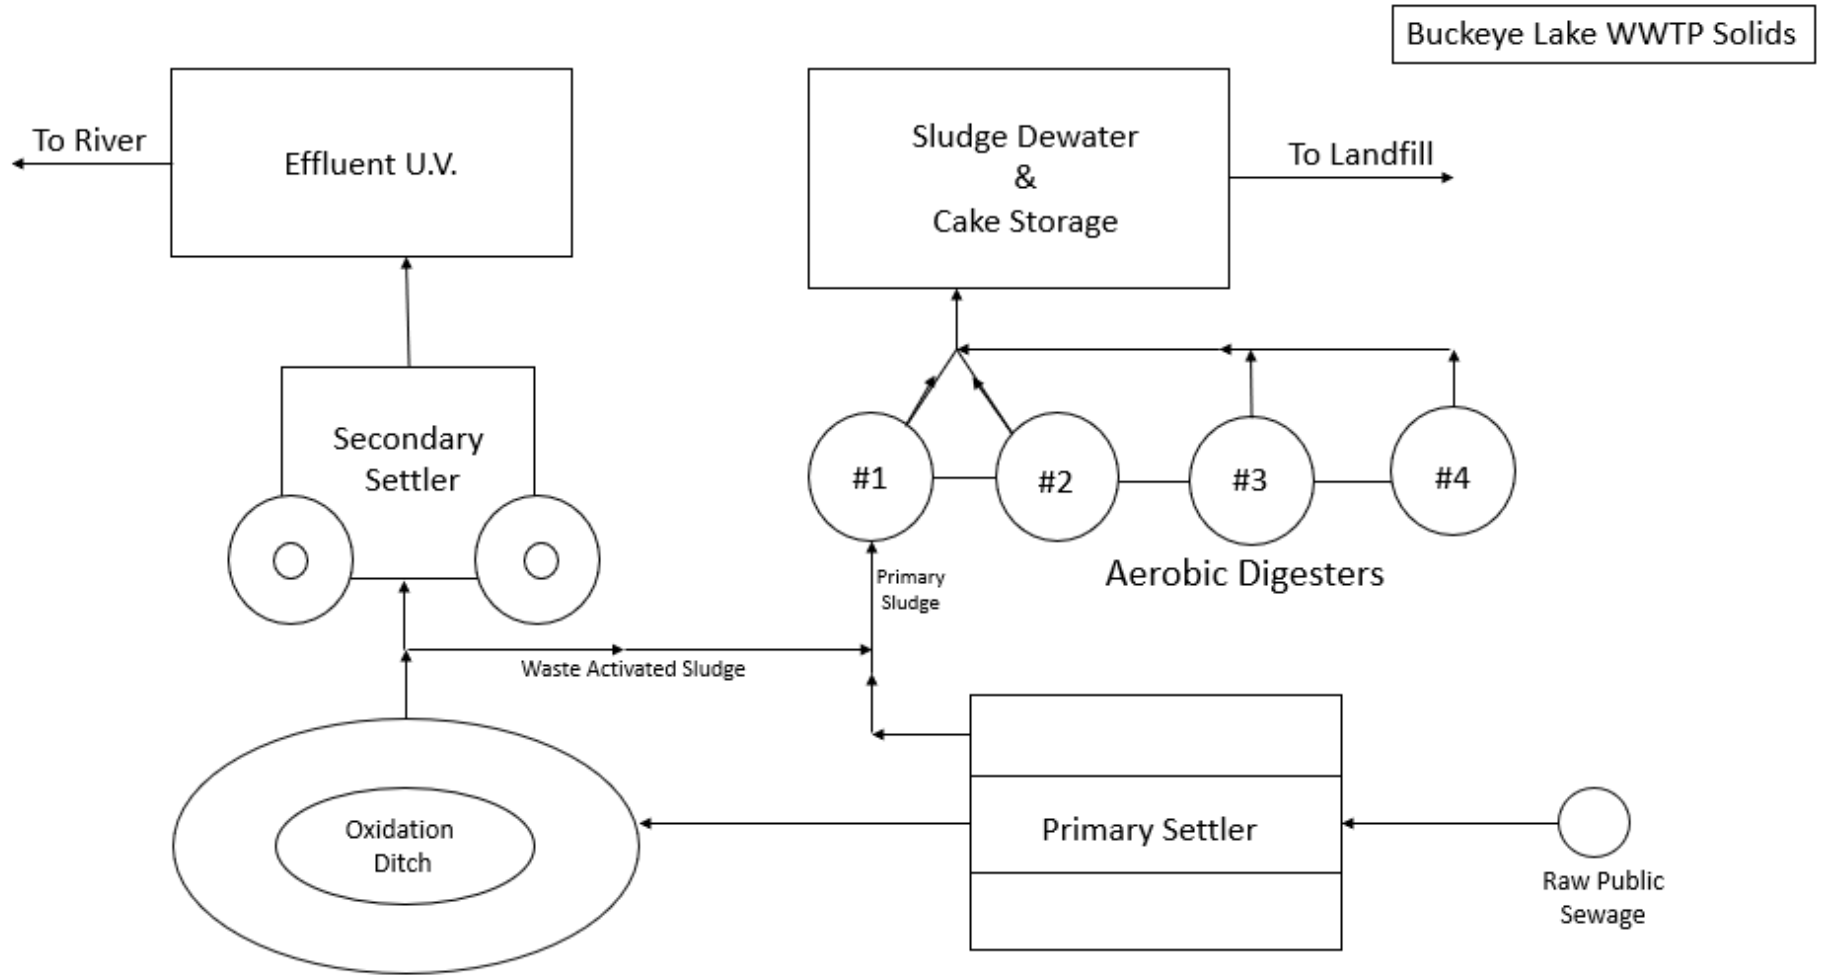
Buckeye Lake WWTP Solids

To River

Effluent U.V.

Sludge Dewater
&
Cake Storage

To Landfill

Secondary Settler

#1

#2

#3

#4

Aerobic Digesters

Primary Sludge

Waste Activated Sludge

Oxidation Ditch

Primary Settler

Raw Public Sewage